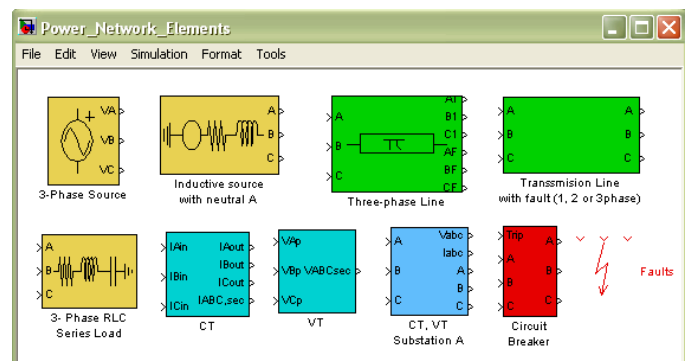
Power_Network_Elements

File Edit View Simulation Format Tools

VA
VB
VC
3-Phase Source

A
B
C
Inductive source with neutral A

A
B
C
A1
B1
C1
AF
BF
CF
Three-phase Line

A
B
C
A
B
C
Transmission Line with fault (1, 2 or 3phase)

A
B
C
3- Phase RLC Series Load

IAin
IBin
ICin
IAout
IBout
ICout
IABC,sec
CT

VAp
VBp
VCp
VABCsec
VT

A
B
C
Vabc
Iabc
A
B
C
CT, VT Substation A

Trip
A
B
C
A
B
C
Circuit Breaker

Faults